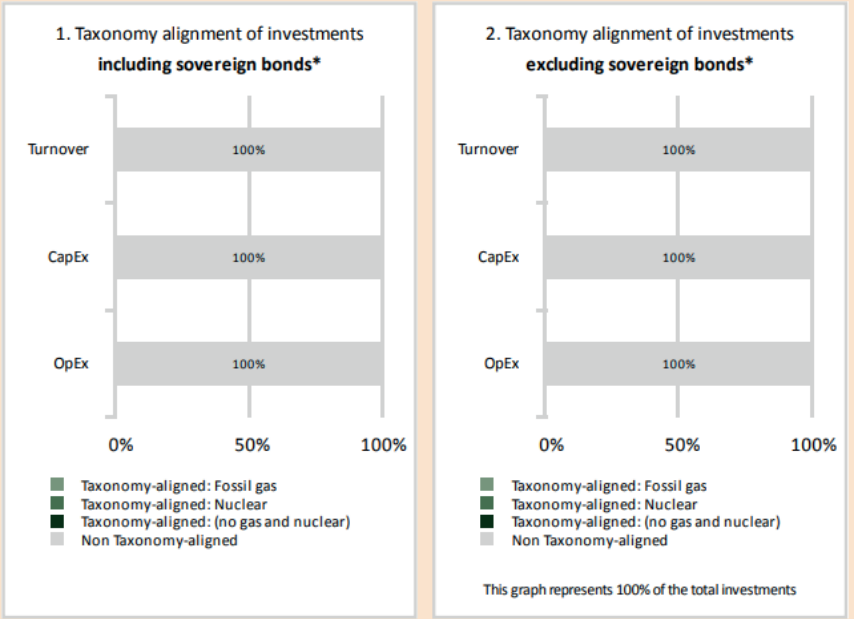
1. Taxonomy alignment of investments
**including sovereign bonds***

Turnover 100%
CapEx 100%
OpEx 100%

0% 50% 100%

Taxonomy-aligned: Fossil gas
Taxonomy-aligned: Nuclear
Taxonomy-aligned: (no gas and nuclear)
Non Taxonomy-aligned

2. Taxonomy alignment of investments
**excluding sovereign bonds***

Turnover 100%
CapEx 100%
OpEx 100%

0% 50% 100%

Taxonomy-aligned: Fossil gas
Taxonomy-aligned: Nuclear
Taxonomy-aligned: (no gas and nuclear)
Non Taxonomy-aligned

This graph represents 100% of the total investments